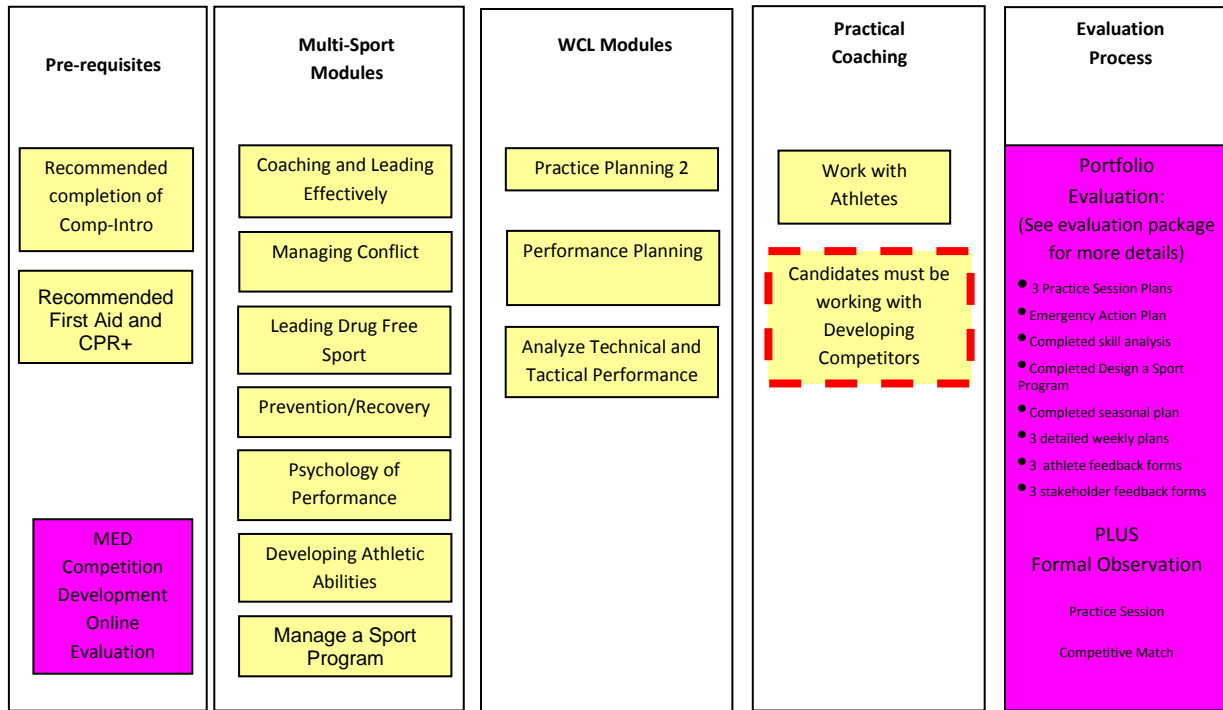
Pre-requisites

Recommended completion of Comp-Intro

Recommended First Aid and CPR+

MED Competition Development Online Evaluation

Multi-Sport Modules

Coaching and Leading Effectively

Managing Conflict

Leading Drug Free Sport

Prevention/Recovery

Psychology of Performance

Developing Athletic Abilities

Manage a Sport Program

WCL Modules

Practice Planning 2

Performance Planning

Analyze Technical and Tactical Performance

Practical Coaching

Work with Athletes

Candidates must be working with Developing Competitors

Evaluation Process

Portfolio Evaluation: (See evaluation package for more details)

- 3 Practice Session Plans
- Emergency Action Plan
- Completed skill analysis
- Completed Design a Sport Program
- Completed seasonal plan
- 3 detailed weekly plans
- 3 athlete feedback forms
- 3 stakeholder feedback forms

PLUS
Formal Observation

Practice Session

Competitive Match